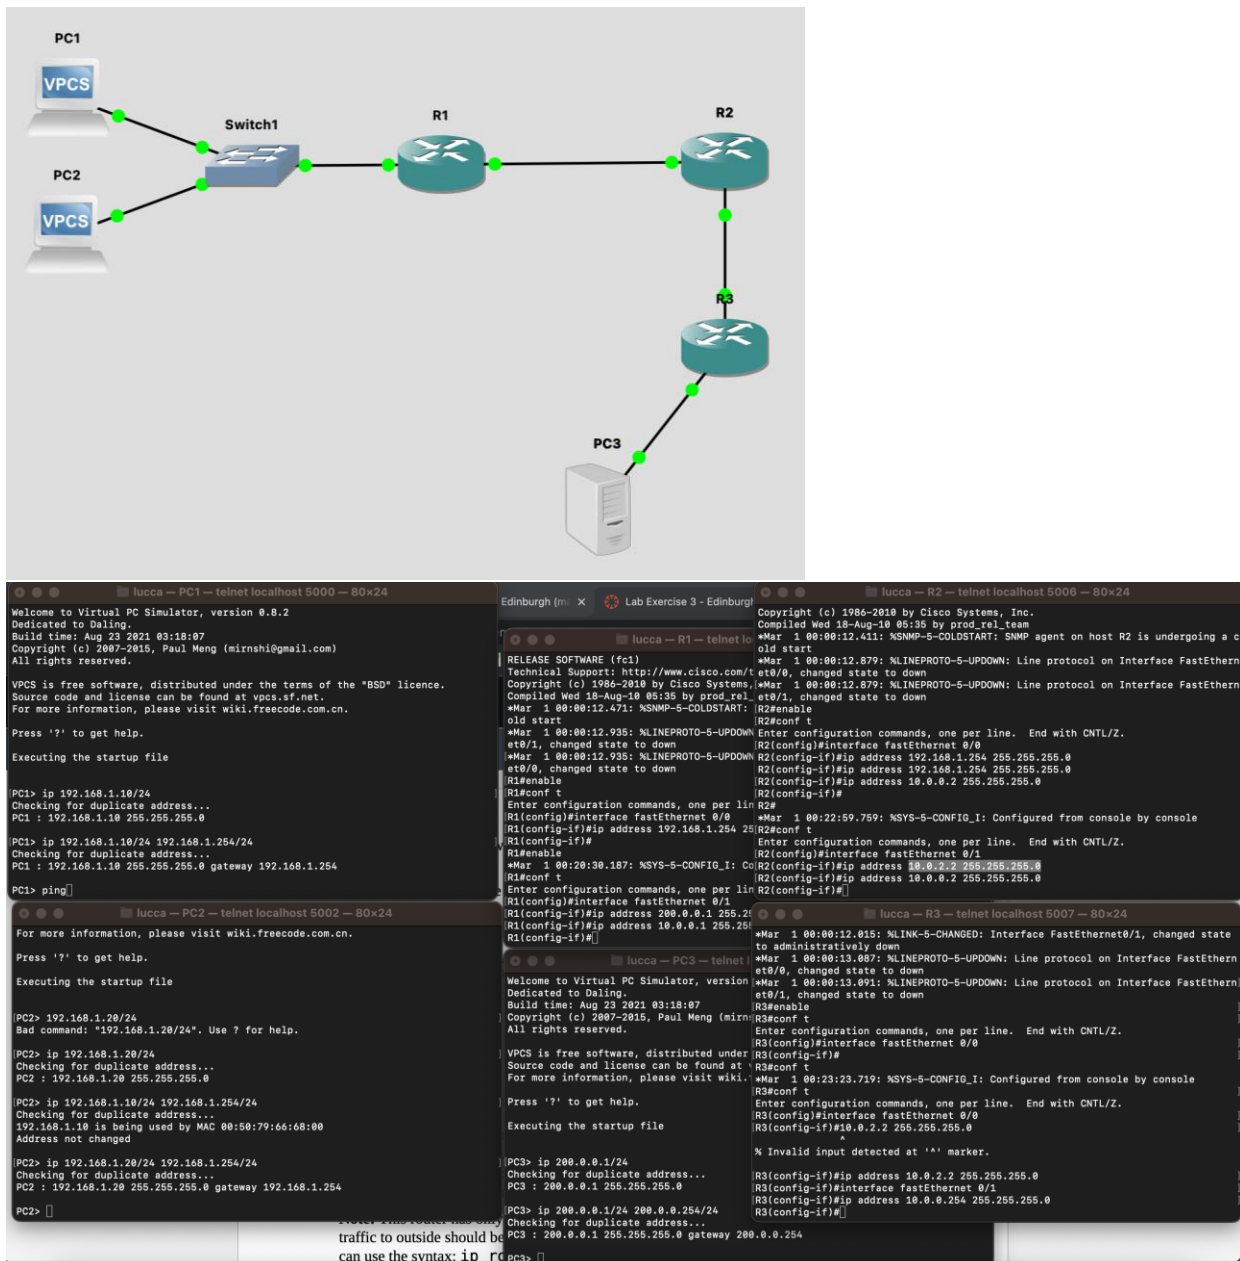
PC1
VPCS
PC2
VPCS
Switch1
R1
R2
R3
PC3

lucca — PC1 — telnet localhost 5000 — 80×24
Welcome to Virtual PC Simulator, version 0.8.2
Dedicated to Daling.
Build time: Aug 23 2021 03:18:07
Copyright (c) 2007-2015, Paul Meng (mirnshi@gmail.com)
All rights reserved.

VPCS is free software, distributed under the terms of the "BSD" licence.
Source code and license can be found at vpcs.sf.net.
For more information, please visit wiki.freecode.com.cn.

Press '?' to get help.

Executing the startup file

PC1> ip 192.168.1.10/24
Checking for duplicate address...
PC1 : 192.168.1.10 255.255.255.0

PC1> ip 192.168.1.10/24 192.168.1.254/24
Checking for duplicate address...
PC1 : 192.168.1.10 255.255.255.0 gateway 192.168.1.254

PC1> ping

Edinburgh (m
Lab Exercise 3 - Edinburgh

lucca — R1 — telnet lo
RELEASE SOFTWARE (fc1)
Technical Support: http://www.cisco.com/t
Copyright (c) 1986-2010 by Cisco Systems,
Compiled Wed 18-Aug-10 05:35 by prod_rel_
*Mar 1 00:00:12.471: %SNMP-5-COLDSTART:
old start
*Mar 1 00:00:12.935: %LINEPROTO-5-UPDOWN
et0/1, changed state to down
*Mar 1 00:00:12.935: %LINEPROTO-5-UPDOWN
et0/0, changed state to down
R1#enable
R1#conf t
Enter configuration commands, one per lin
R1(config)#interface fastEthernet 0/0
R1(config-if)#ip address 192.168.1.254 25
R1(config-if)#
R1#enable
*Mar 1 00:20:30.187: %SYS-5-CONFIG_I: Co
R1#conf t
Enter configuration commands, one per lin
R1(config)#interface fastEthernet 0/1
R1(config-if)#ip address 200.0.0.1 255.2
R1(config-if)#ip address 10.0.0.1 255.25
R1(config-if)#

lucca — R2 — telnet localhost 5006 — 80×24
Copyright (c) 1986-2010 by Cisco Systems, Inc.
Compiled Wed 18-Aug-10 05:35 by prod_rel_team
*Mar 1 00:00:12.411: %SNMP-5-COLDSTART: SNMP agent on host R2 is undergoing a c
old start
*Mar 1 00:00:12.879: %LINEPROTO-5-UPDOWN: Line protocol on Interface FastEthern
et0/0, changed state to down
*Mar 1 00:00:12.879: %LINEPROTO-5-UPDOWN: Line protocol on Interface FastEthern
et0/1, changed state to down
R2#enable
R2#conf t
Enter configuration commands, one per line. End with CNTL/Z.
R2(config)#interface fastEthernet 0/0
R2(config-if)#ip address 192.168.1.254 255.255.255.0
R2(config-if)#ip address 192.168.1.254 255.255.255.0
R2(config-if)#ip address 10.0.0.2 255.255.255.0
R2(config-if)#
R2#
*Mar 1 00:22:59.759: %SYS-5-CONFIG_I: Configured from console by console
R2#conf t
Enter configuration commands, one per line. End with CNTL/Z.
R2(config)#interface fastEthernet 0/1
R2(config-if)#ip address 10.0.2.2 255.255.255.0
R2(config-if)#ip address 10.0.0.2 255.255.255.0
R2(config-if)#

lucca — PC2 — telnet localhost 5002 — 80×24
For more information, please visit wiki.freecode.com.cn.

Press '?' to get help.

Executing the startup file

PC2> 192.168.1.20/24
Bad command: "192.168.1.20/24". Use ? for help.

PC2> ip 192.168.1.20/24
Checking for duplicate address...
PC2 : 192.168.1.20 255.255.255.0

PC2> ip 192.168.1.10/24 192.168.1.254/24
Checking for duplicate address...
192.168.1.10 is being used by MAC 00:50:79:66:68:00
Address not changed

PC2> ip 192.168.1.20/24 192.168.1.254/24
Checking for duplicate address...
PC2 : 192.168.1.20 255.255.255.0 gateway 192.168.1.254

PC2>

lucca — PC3 — telnet l
Welcome to Virtual PC Simulator, version
Dedicated to Daling.
Build time: Aug 23 2021 03:18:07
Copyright (c) 2007-2015, Paul Meng (mirn
All rights reserved.

VPCS is free software, distributed under
Source code and license can be found at
For more information, please visit wiki.

Press '?' to get help.

Executing the startup file

PC3> ip 200.0.0.1/24
Checking for duplicate address...
PC3 : 200.0.0.1 255.255.255.0

PC3> ip 200.0.0.1/24 200.0.0.254/24
Checking for duplicate address...
PC3 : 200.0.0.1 255.255.255.0 gateway 200.0.0.254
PC3>

lucca — R3 — telnet localhost 5007 — 80×24
*Mar 1 00:00:12.015: %LINK-5-CHANGED: Interface FastEthernet0/1, changed state
to administratively down
*Mar 1 00:00:13.087: %LINEPROTO-5-UPDOWN: Line protocol on Interface FastEthern
et0/0, changed state to down
*Mar 1 00:00:13.091: %LINEPROTO-5-UPDOWN: Line protocol on Interface FastEthern
et0/1, changed state to down
R3#enable
R3#conf t
Enter configuration commands, one per line. End with CNTL/Z.
R3(config)#interface fastEthernet 0/0
R3(config-if)#
R3#conf t
*Mar 1 00:23:23.719: %SYS-5-CONFIG_I: Configured from console by console
R3#conf t
Enter configuration commands, one per line. End with CNTL/Z.
R3(config)#interface fastEthernet 0/0
R3(config-if)#10.0.2.2 255.255.255.0
^
% Invalid input detected at '^' marker.

R3(config-if)#ip address 10.0.2.2 255.255.255.0
R3(config-if)#interface fastEthernet 0/1
R3(config-if)#ip address 10.0.0.254 255.255.255.0
R3(config-if)#

Note: This router has only
traffic to outside should be
can use the syntax: ip ro